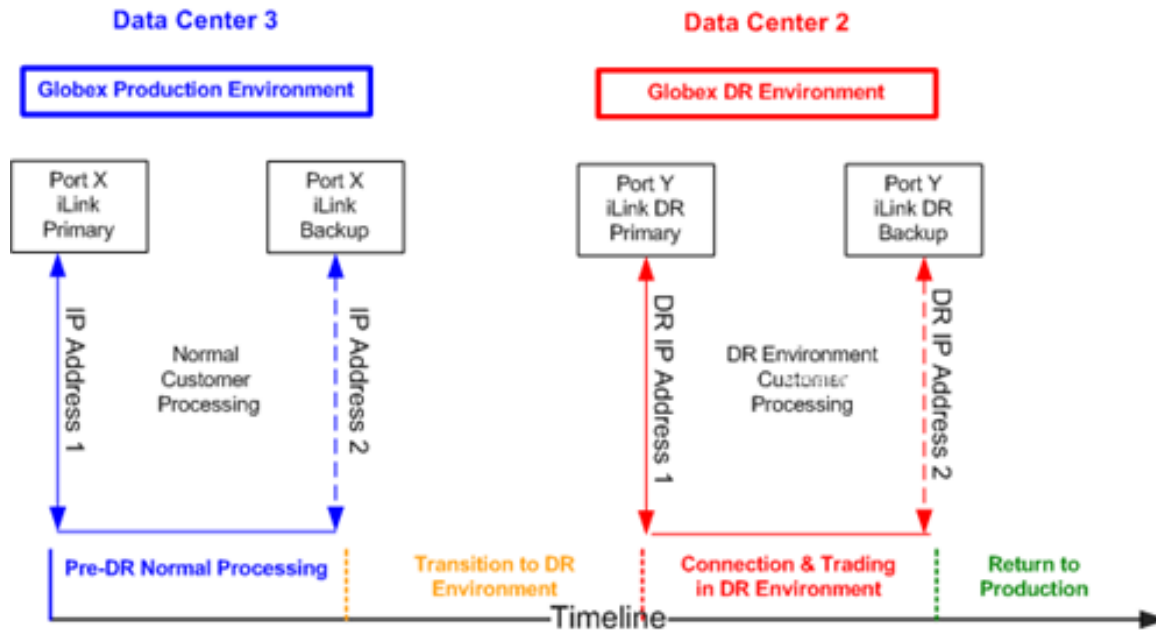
Data Center 3

Globex Production Environment

Port X iLink Primary

Port X iLink Backup

IP Address 1

Normal Customer Processing

IP Address 2

Data Center 2

Globex DR Environment

Port Y iLink DR Primary

Port Y iLink DR Backup

DR IP Address 1

DR Environment Customer Processing

DR IP Address 2

Pre-DR Normal Processing

Transition to DR Environment

Connection & Trading in DR Environment

Return to Production

Timeline